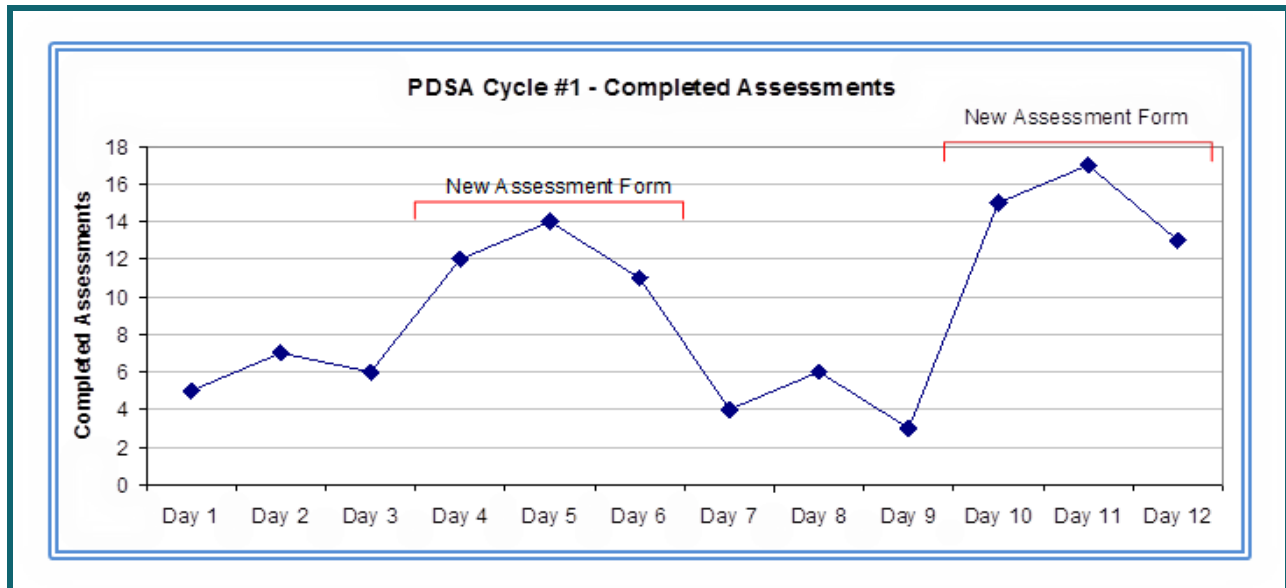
PDSA Cycle #1 - Completed Assessments

Completed Assessments

18
16
14
12
10
8
6
4
2
0

New Assessment Form

New Assessment Form

Day 1
Day 2
Day 3
Day 4
Day 5
Day 6
Day 7
Day 8
Day 9
Day 10
Day 11
Day 12